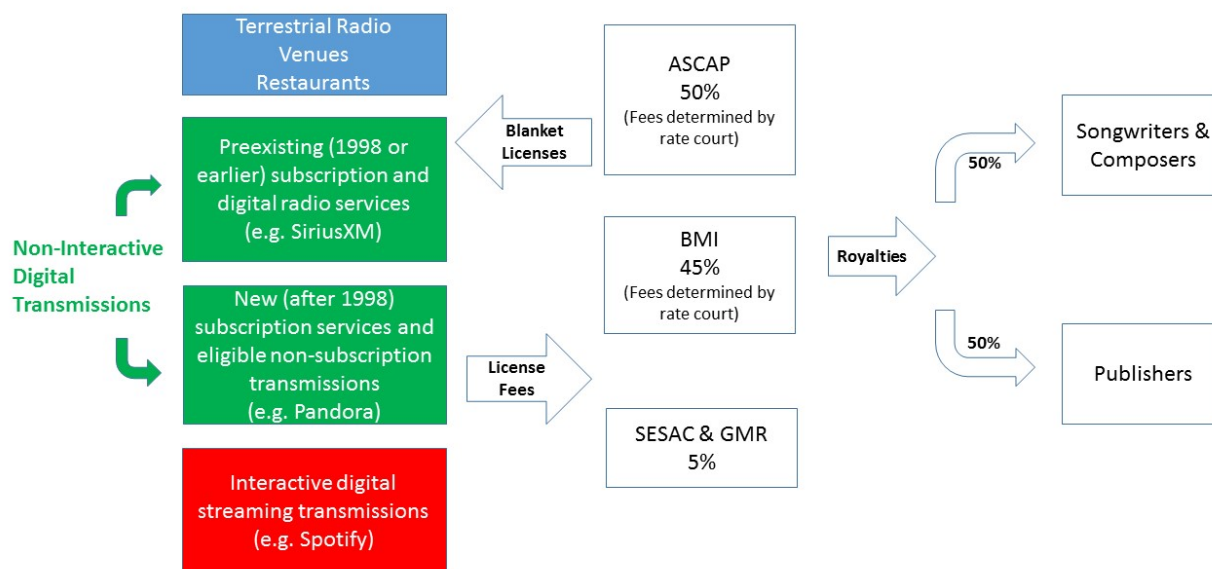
Terrestrial Radio
Venues
Restaurants

Preexisting (1998 or earlier) subscription and digital radio services (e.g. SiriusXM)

Non-Interactive Digital Transmissions

New (after 1998) subscription services and eligible non-subscription transmissions (e.g. Pandora)

Interactive digital streaming transmissions (e.g. Spotify)

Blanket Licenses

License Fees

ASCAP
50%
(Fees determined by rate court)

BMI
45%
(Fees determined by rate court)

SESAC & GMR
5%

Royalties

50%

50%

Songwriters & Composers

Publishers